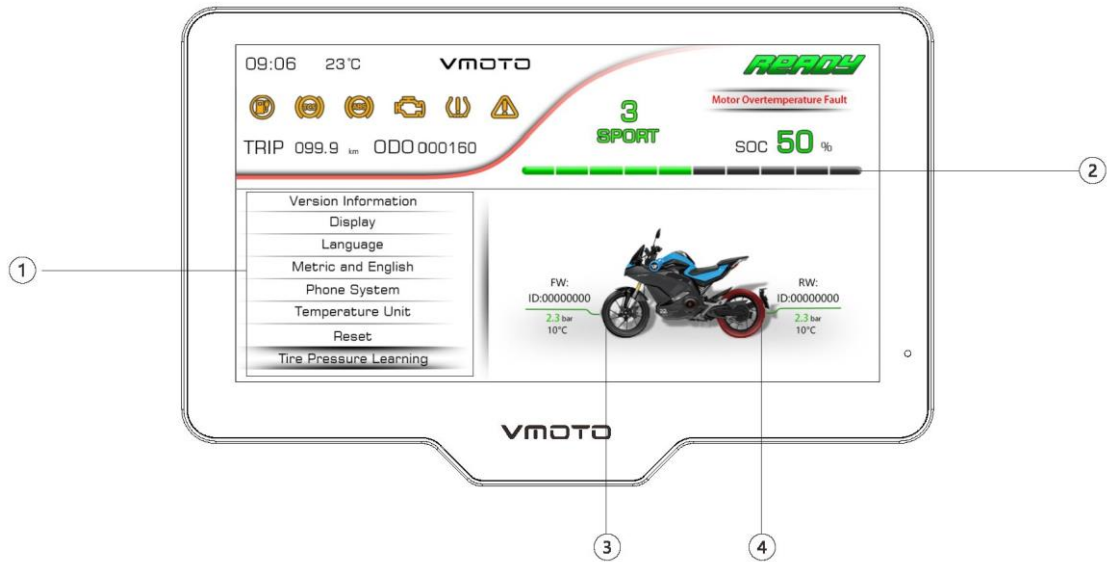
09:06 23°C VMOTO READY

Motor Overtemperature Fault

3
SPORT

TRIP 099.9 km ODO 000160

SOC 50 %

Version Information
Display
Language
Metric and English
Phone System
Temperature Unit
Reset
Tire Pressure Learning

FW:
ID:00000000
2.3 bar
10°C

RW:
ID:00000000
2.3 bar
10°C

VMOTO

1
2
3
4